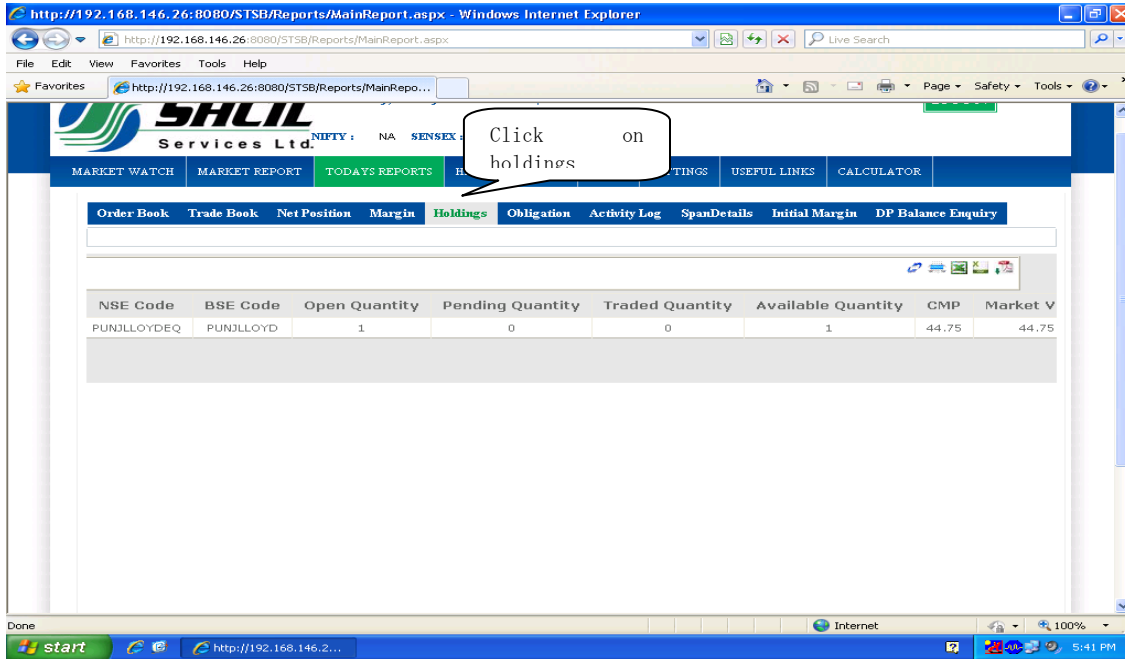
http://192.168.146.26:8080/STSB/Reports/MainReport.aspx - Windows Internet Explorer

http://192.168.146.26:8080/STSB/Reports/MainReport.aspx

Live Search

File Edit View Favorites Tools Help

Favorites

http://192.168.146.26:8080/STSB/Reports/MainRepo...

Page Safety Tools

SHCIL Services Ltd.

NIFTY : NA SENSEX :

Click on holdings

MARKET WATCH | MARKET REPORT | TODAYS REPORTS | H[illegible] | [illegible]TTINGS | USEFUL LINKS | CALCULATOR

Order Book | Trade Book | Net Position | Margin | Holdings | Obligation | Activity Log | SpanDetails | Initial Margin | DP Balance Enquiry

| NSE Code | BSE Code | Open Quantity | Pending Quantity | Traded Quantity | Available Quantity | CMP | Market V |
|---|---|---|---|---|---|---|---|
| PUNJLLOYDEQ | PUNJLLOYD | 1 | 0 | 0 | 1 | 44.75 | 44.75 |

Done

Internet

100%

start

http://192.168.146.2...

5:41 PM